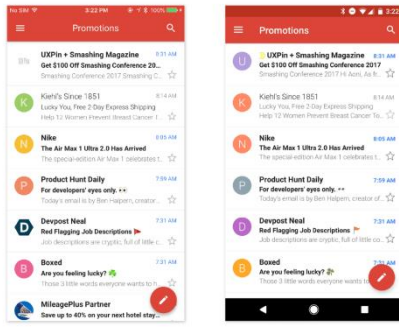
No SIM 5:31 PM 100%

Promotions

UXPin + Smashing Magazine 8:31 AM
Get $100 Off Smashing Conference 20...
Smashing Conference 2017 Smashing C...

K Kiehl's Since 1851 8:14 AM
Lucky You, Free 2 Day Express Shipping
Help 12 Women Prevent Breast Cancer T...

N Nike 8:05 AM
The Air Max 1 Ultra 2.0 Has Arrived
The special-edition Air Max 1 celebrates t...

P Product Hunt Daily 7:56 AM
For developers' eyes only. 👀
Today's email is by Ben Halpern, creator ...

D Devpost Neal 7:31 AM
Red Flagging Job Descriptions
Job descriptions are cryptic, full of little ...

B Boxed 7:31 AM
Are you feeling lucky?
Those 3 little words everyone wants to h...

MileagePlus Partner
Save up to 40% on your next hotel stay...

3:22

Promotions

U UXPin + Smashing Magazine 8:31 AM
Get $100 Off Smashing Conference 2017
Smashing Conference 2017 Hi Aaron, As fr...

K Kiehl's Since 1851 8:14 AM
Lucky You, Free 2 Day Express Shipping
Help 12 Women Prevent Breast Cancer T...

N Nike 8:05 AM
The Air Max 1 Ultra 2.0 Has Arrived
The special-edition Air Max 1 celebrates t...

P Product Hunt Daily 7:59 AM
For developers' eyes only. 👀
Today's email is by Ben Halpern, creator ...

D Devpost Neal 7:31 AM
Red Flagging Job Descriptions
Job descriptions are cryptic, full of little co...

B Boxed 7:31 AM
Are you feeling lucky?
Those 3 little words everyone wants to h...